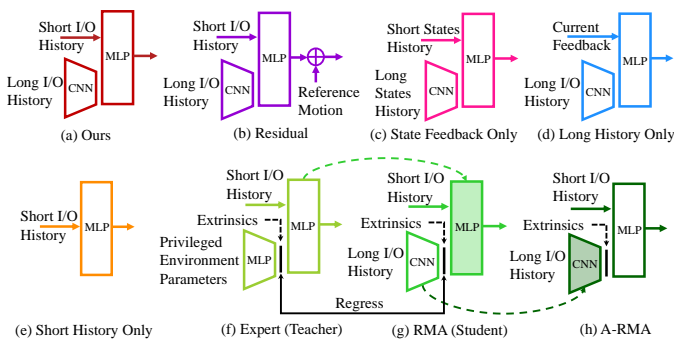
Short I/O History
MLP
Long I/O History
CNN
(a) Ours

Short I/O History
MLP
Long I/O History
CNN
Reference Motion
(b) Residual

Short States History
MLP
Long States History
CNN
(c) State Feedback Only

Current Feedback
MLP
Long I/O History
CNN
(d) Long History Only

Short I/O History
MLP
(e) Short History Only

Short I/O History
Extrinsics
MLP
Privileged Environment Parameters
MLP
(f) Expert (Teacher)

Regress

Short I/O History
Extrinsics
MLP
Long I/O History
CNN
(g) RMA (Student)

Short I/O History
Extrinsics
MLP
Long I/O History
CNN
(h) A-RMA